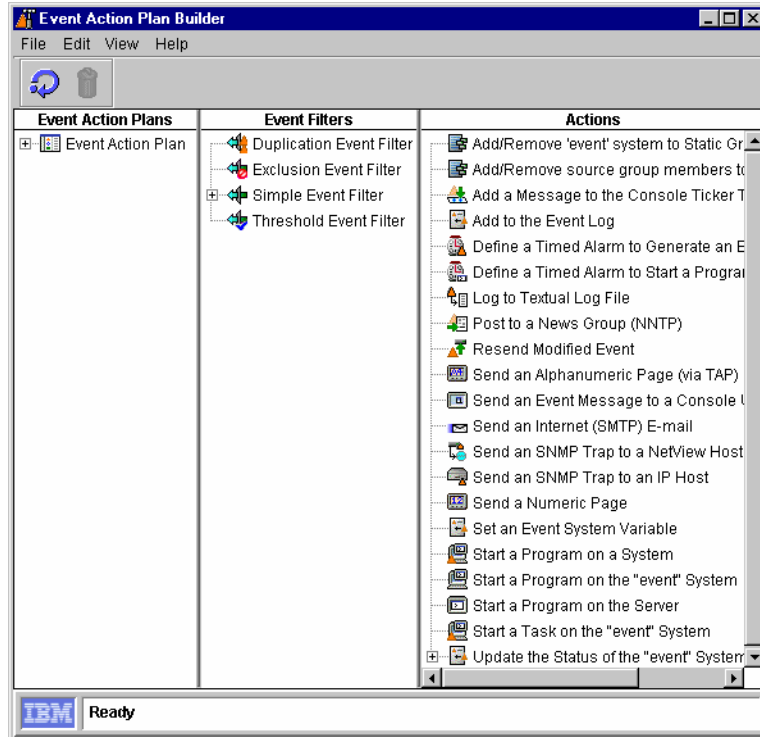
Event Action Plan Builder

File Edit View Help

| Event Action Plans | Event Filters | Actions |
|---|---|---|
| Event Action Plan | Duplication Event Filter | Add/Remove 'event' system to Static Gr |
| | Exclusion Event Filter | Add/Remove source group members t |
| | Simple Event Filter | Add a Message to the Console Ticker T |
| | Threshold Event Filter | Add to the Event Log |
| | | Define a Timed Alarm to Generate an E |
| | | Define a Timed Alarm to Start a Progra |
| | | Log to Textual Log File |
| | | Post to a News Group (NNTP) |
| | | Resend Modified Event |
| | | Send an Alphanumeric Page (via TAP) |
| | | Send an Event Message to a Console |
| | | Send an Internet (SMTP) E-mail |
| | | Send an SNMP Trap to a NetView Host |
| | | Send an SNMP Trap to an IP Host |
| | | Send a Numeric Page |
| | | Set an Event System Variable |
| | | Start a Program on a System |
| | | Start a Program on the "event" System |
| | | Start a Program on the Server |
| | | Start a Task on the "event" System |
| | | Update the Status of the "event" System |

IBM Ready